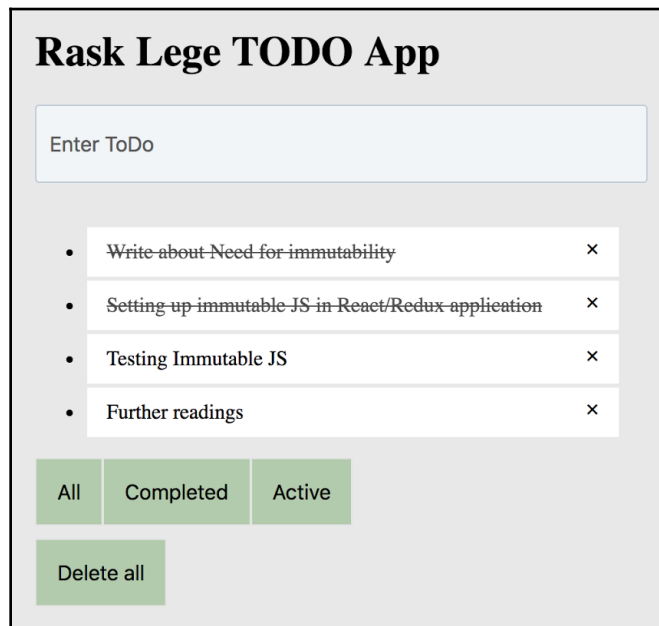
# Rask Lege TODO App

Enter ToDo

- ~~Write about Need for immutability~~ ×
- ~~Setting up immutable JS in React/Redux application~~ ×
- Testing Immutable JS ×
- Further readings ×

All Completed Active

Delete all